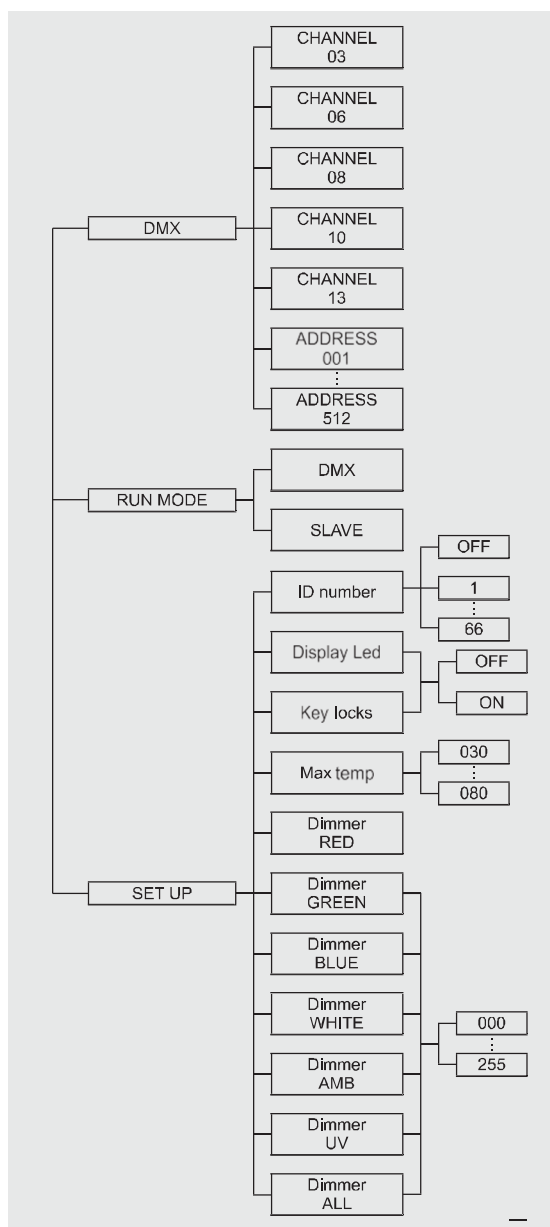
DMX

CHANNEL 03

CHANNEL 06

CHANNEL 08

CHANNEL 10

CHANNEL 13

ADDRESS 001

⋮

ADDRESS 512

RUN MODE

DMX

SLAVE

SET UP

ID number

OFF

1

⋮

66

Display Led

Key locks

OFF

ON

Max temp

030

⋮

080

Dimmer RED

Dimmer GREEN

Dimmer BLUE

Dimmer WHITE

Dimmer AMB

Dimmer UV

Dimmer ALL

000

⋮

255